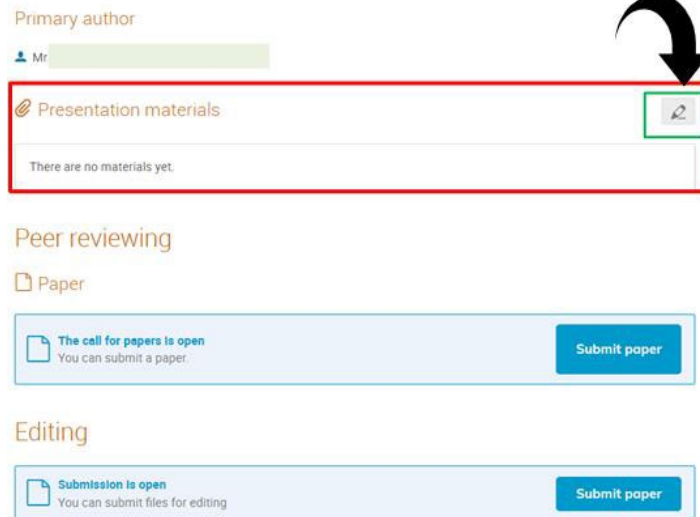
Primary author

Mr

Presentation materials

There are no materials yet.

Peer reviewing

Paper

The call for papers is open
You can submit a paper.

Submit paper

Editing

Submission is open
You can submit files for editing

Submit paper